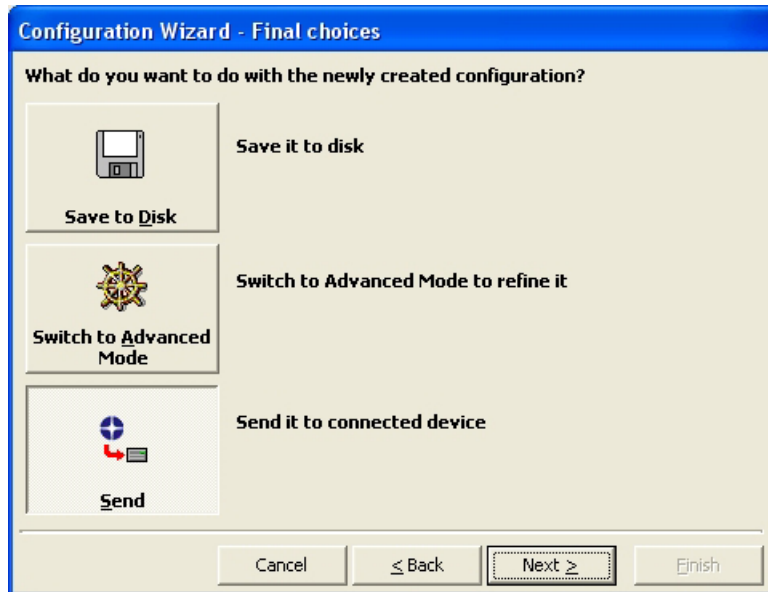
Configuration Wizard - Final choices

What do you want to do with the newly created configuration?

Save to Disk

Save it to disk

Switch to Advanced Mode

Switch to Advanced Mode to refine it

Send

Send it to connected device

Cancel

< Back

Next >

Finish